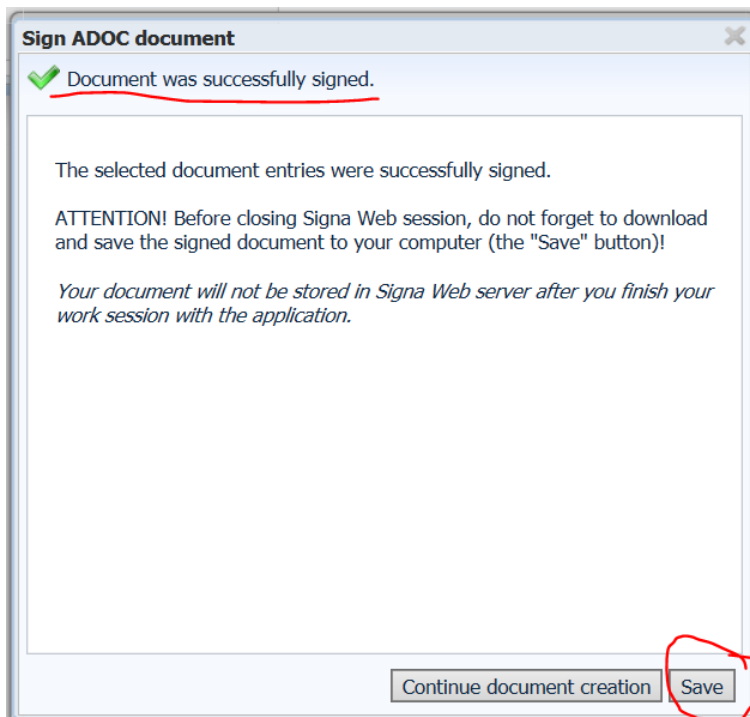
Sign ADOC document

Document was successfully signed.

The selected document entries were successfully signed.

ATTENTION! Before closing Signa Web session, do not forget to download and save the signed document to your computer (the "Save" button)!

Your document will not be stored in Signa Web server after you finish your work session with the application.

Continue document creation

Save